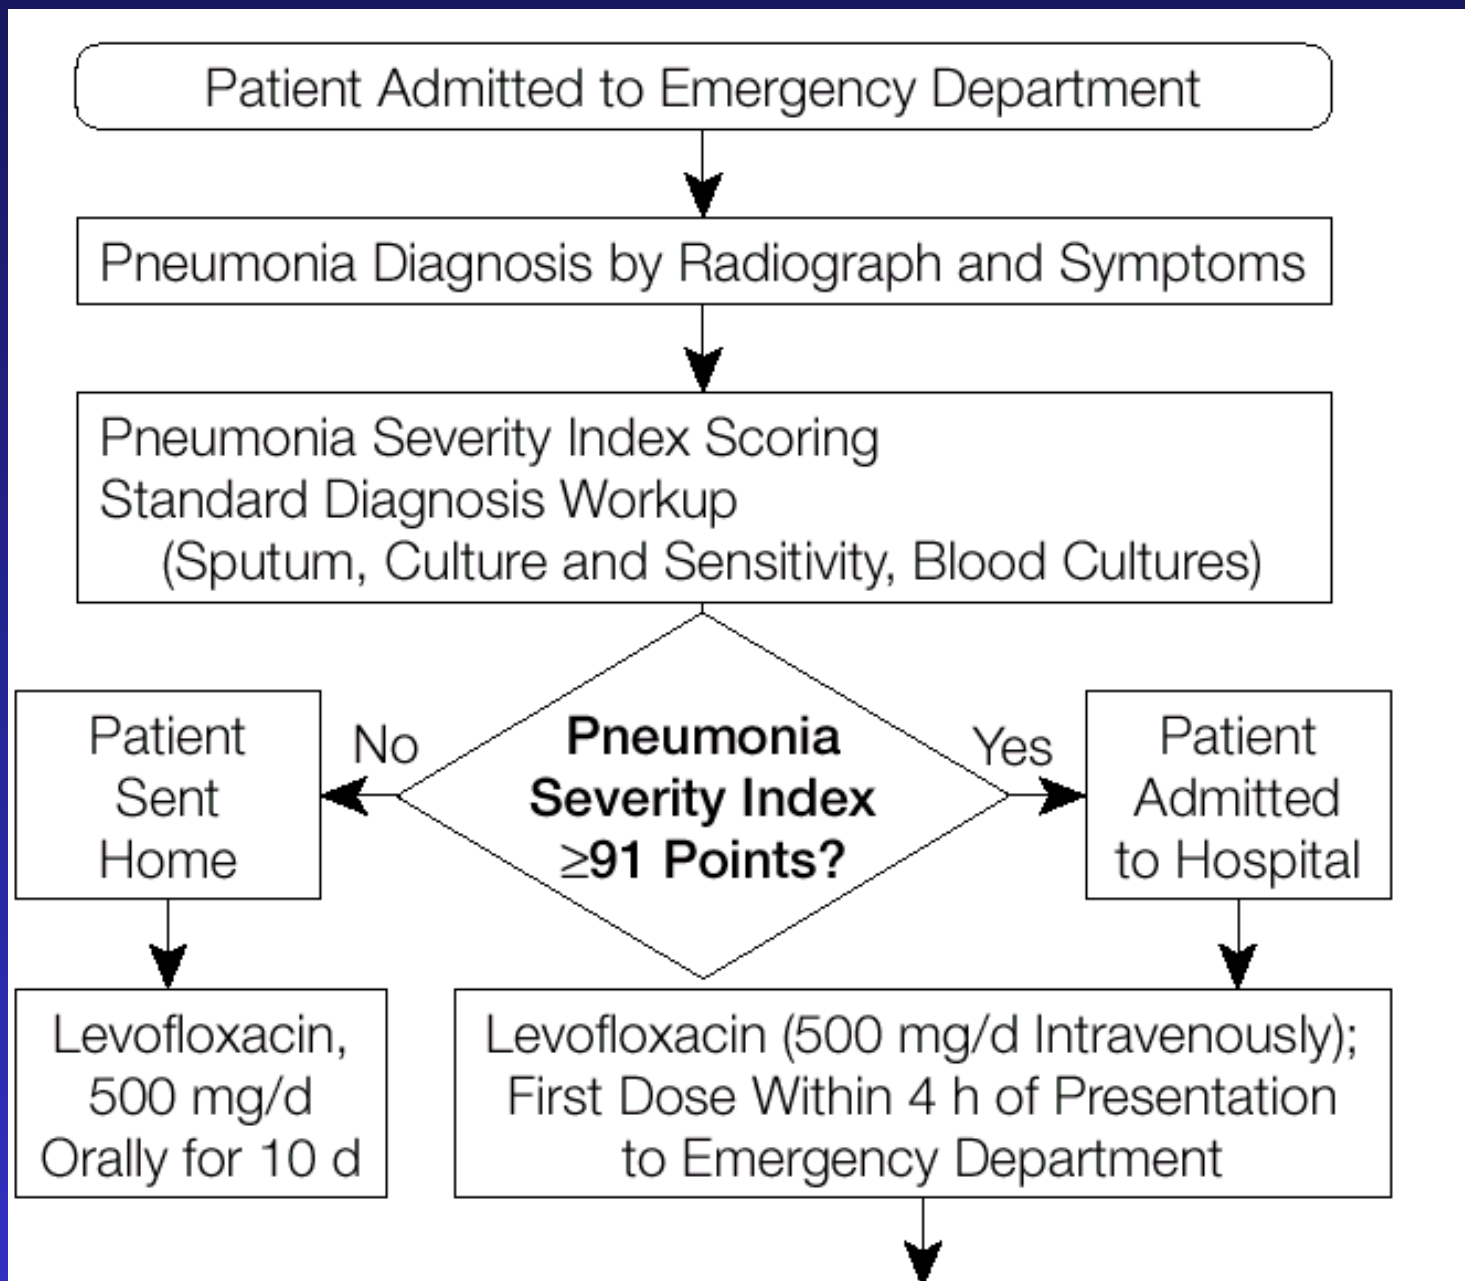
Patient Admitted to Emergency Department

Pneumonia Diagnosis by Radiograph and Symptoms

Pneumonia Severity Index Scoring
Standard Diagnosis Workup
(Sputum, Culture and Sensitivity, Blood Cultures)

Patient Sent Home

No

Pneumonia Severity Index $\geq$91 Points?

Yes

Patient Admitted to Hospital

Levofloxacin, 500 mg/d Orally for 10 d

Levofloxacin (500 mg/d Intravenously); First Dose Within 4 h of Presentation to Emergency Department